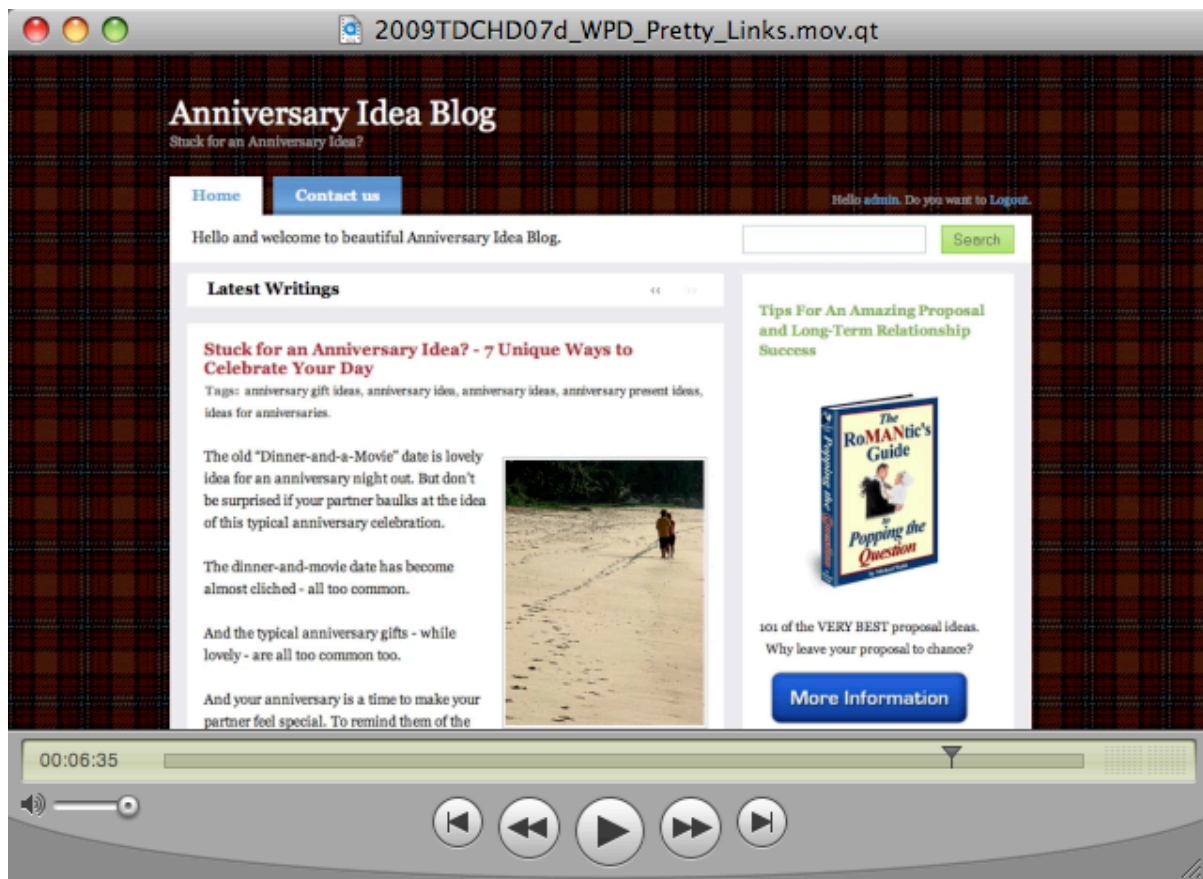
2009TDCHD07d_WPD_Pretty_Links.mov.qt

Anniversary Idea Blog
Stuck for an Anniversary Idea?

Home
Contact us

Hello admin. Do you want to Logout.

Hello and welcome to beautiful Anniversary Idea Blog.

Search

Latest Writings

Stuck for an Anniversary Idea? - 7 Unique Ways to Celebrate Your Day
Tags: anniversary gift ideas, anniversary idea, anniversary ideas, anniversary present ideas, ideas for anniversaries.

The old "Dinner-and-a-Movie" date is lovely idea for an anniversary night out. But don't be surprised if your partner baulks at the idea of this typical anniversary celebration.

The dinner-and-movie date has become almost cliched - all too common.

And the typical anniversary gifts - while lovely - are all too common too.

And your anniversary is a time to make your partner feel special. To remind them of the

Tips For An Amazing Proposal and Long-Term Relationship Success

The RoMANtic's Guide to Popping the Question

101 of the VERY BEST proposal ideas. Why leave your proposal to chance?

More Information

00:06:35